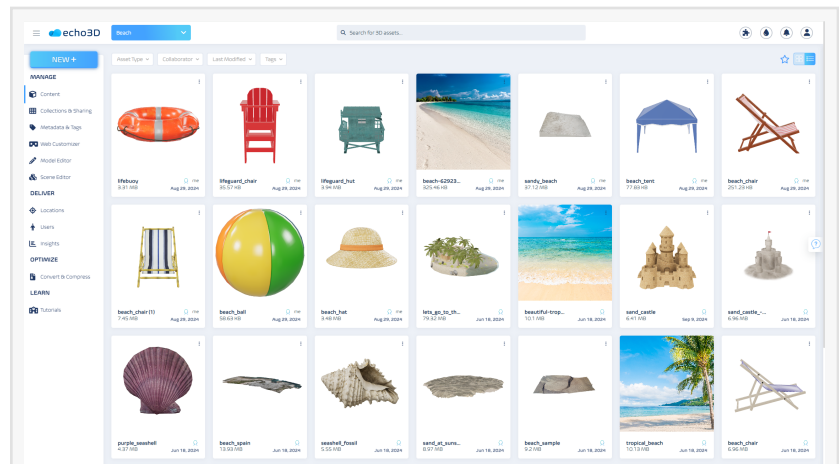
echo3D

Beach

Search for 3D assets...

NEW +

MANAGE

Content

Collections & Sharing

Metadata & Tags

Web Customizer

Model Editor

Scene Editor

DELIVER

Locations

Users

Insights

OPTIMIZE

Convert & Compress

LEARN

Tutorials

Asset Type

Collaborator

Last Modified

Tags

lifebuoy
5.31 MB
me
Aug 29, 2024

lifeguard_chair
35.57 MB
me
Aug 29, 2024

lifeguard_hut
3.94 MB
me
Aug 29, 2024

beach-62923...
325.46 KB
me
Aug 29, 2024

sandy_beach
37.12 MB
me
Aug 29, 2024

beach_tent
77.89 KB
me
Aug 29, 2024

beach_chair
251.29 KB
me
Aug 29, 2024

beach_chair (1)
7.45 MB
me
Aug 29, 2024

beach_ball
58.63 KB
me
Aug 29, 2024

beach_hat
3.48 MB
me
Aug 29, 2024

lets_go_to_th...
79.42 KB
Jun 18, 2024

beautiful-trop...
101.1 KB
Jun 18, 2024

sand_castle
6.41 MB
Sep 9, 2024

sand_castle_-...
6.96 MB
Jun 18, 2024

purple_seashell
4.37 MB
Jun 18, 2024

beach_spain
13.93 MB
Jun 18, 2024

seashell_fossil
5.55 MB
Jun 18, 2024

sand_at_suns...
8.97 MB
Jun 18, 2024

beach_sample
9.2 MB
Jun 18, 2024

tropical_beach
10.13 MB
Jun 18, 2024

beach_chair
6.96 MB
Jun 18, 2024